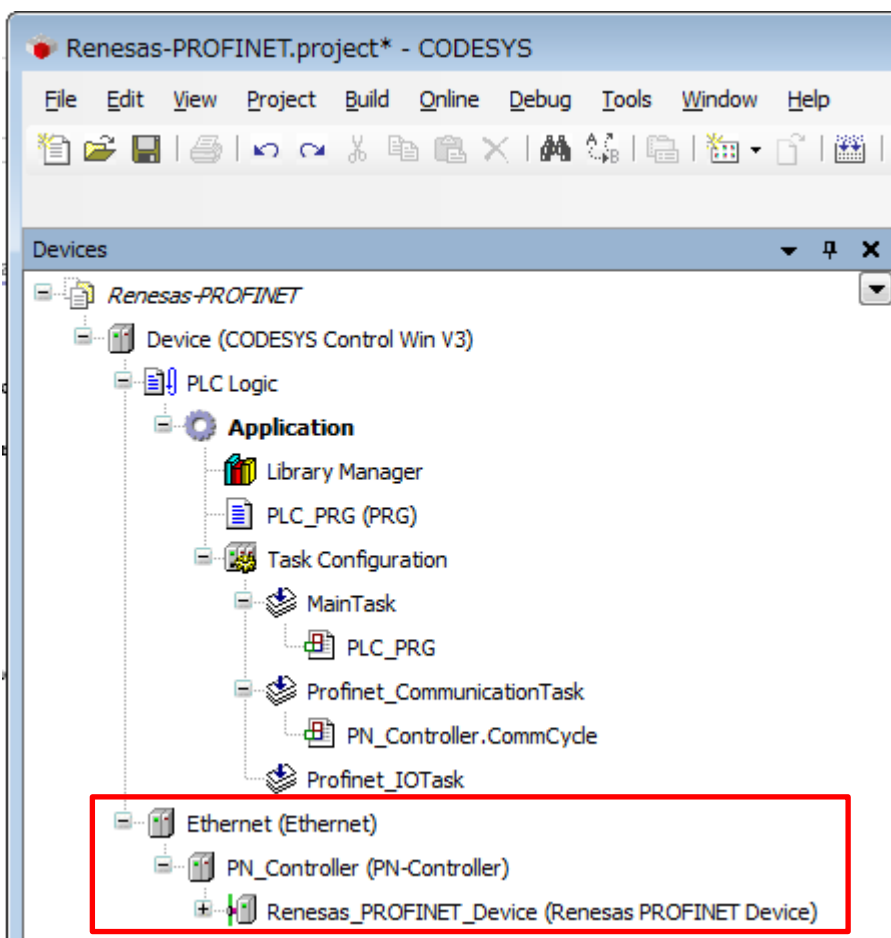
Renesas-PROFINET.project* - CODESYS

File Edit View Project Build Online Debug Tools Window Help

Devices

Renesas-PROFINET
Device (CODESYS Control Win V3)
PLC Logic
Application
Library Manager
PLC_PRG (PRG)
Task Configuration
MainTask
PLC_PRG
Profinet_CommunicationTask
PN_Controller.CommCycle
Profinet_IOTask
Ethernet (Ethernet)
PN_Controller (PN-Controller)
Renesas_PROFINET_Device (Renesas PROFINET Device)